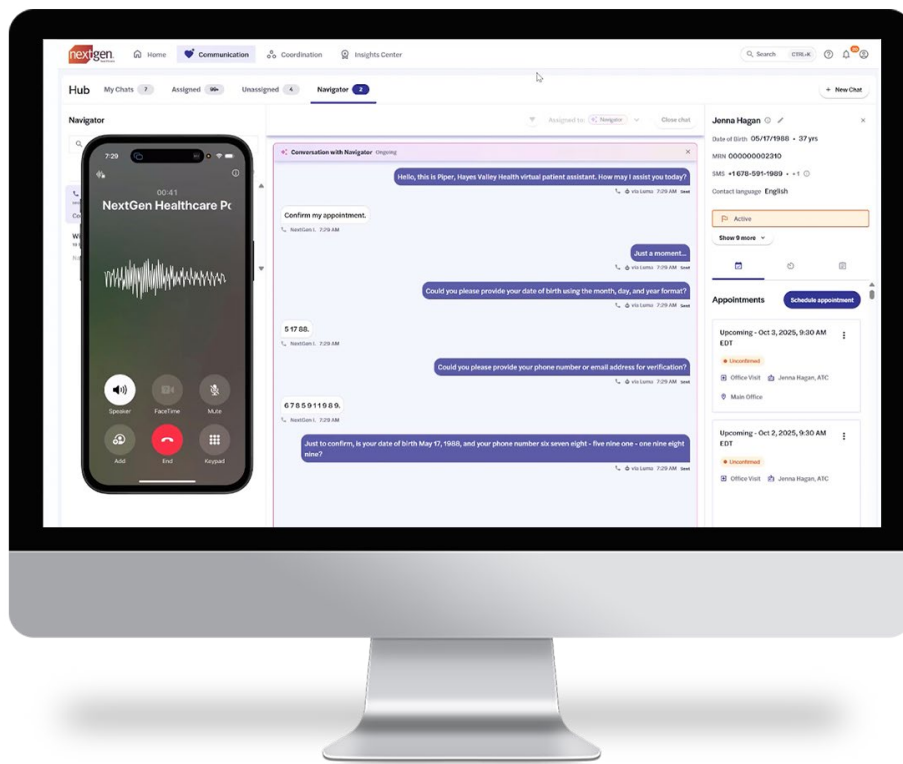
nextgen. Home Communication Coordination Insights Center

Search CTRL+K

Hub My Chats 7 Assigned 99+ Unassigned 4 Navigator 2

+ New Chat

Navigator

Assigned to: Navigator Close chat

Conversation with Navigator Ongoing

Hello, this is Piper, Hayes Valley Health virtual patient assistant. How may I assist you today?

via Lumo 7:29 AM Sent

Confirm my appointment.

NextGen I. 7:29 AM

Just a moment...

via Lumo 7:29 AM Sent

Could you please provide your date of birth using the month, day, and year format?

via Lumo 7:29 AM Sent

5 17 88.

NextGen I. 7:29 AM

Could you please provide your phone number or email address for verification?

via Lumo 7:29 AM Sent

6785911989.

NextGen I. 7:29 AM

Just to confirm, is your date of birth May 17, 1988, and your phone number six seven eight - five nine one - one nine eight nine?

via Lumo 7:29 AM Sent

7:29

00:41

NextGen Healthcare Pc

Speaker FaceTime Mute

Add End Keypad

Jenna Hagan

Date of Birth 05/17/1988 • 37 yrs

MRN 000000002310

SMS +1 678-591-1989 • +1

Contact language English

Active

Show 9 more

Appointments Schedule appointment

Upcoming - Oct 3, 2025, 9:30 AM EDT

• Unconfirmed

Office Visit Jenna Hagan, ATC

Main Office

Upcoming - Oct 2, 2025, 9:30 AM EDT

• Unconfirmed

Office Visit Jenna Hagan, ATC